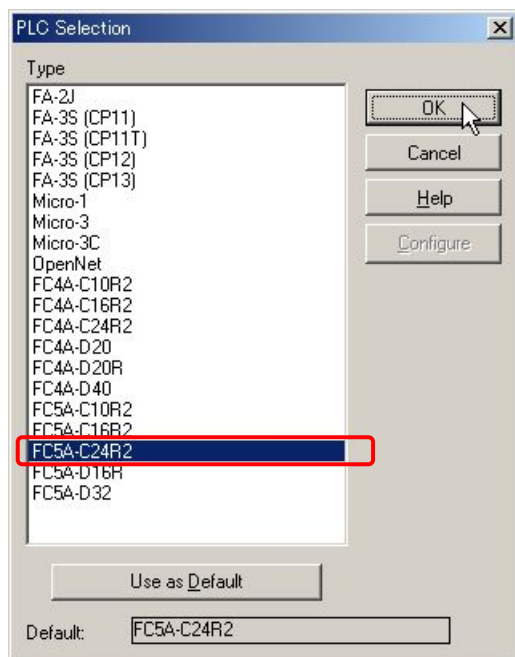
PLC Selection
Type
FA-2J
FA-3S (CP11)
FA-3S (CP11T)
FA-3S (CP12)
FA-3S (CP13)
Micro-1
Micro-3
Micro-3C
OpenNet
FC4A-C10R2
FC4A-C16R2
FC4A-C24R2
FC4A-D20
FC4A-D20R
FC4A-D40
FC5A-C10R2
FC5A-C16R2
FC5A-C24R2
FC5A-D16R
FC5A-D32

OK
Cancel
Help
Configure

Use as Default
Default: FC5A-C24R2